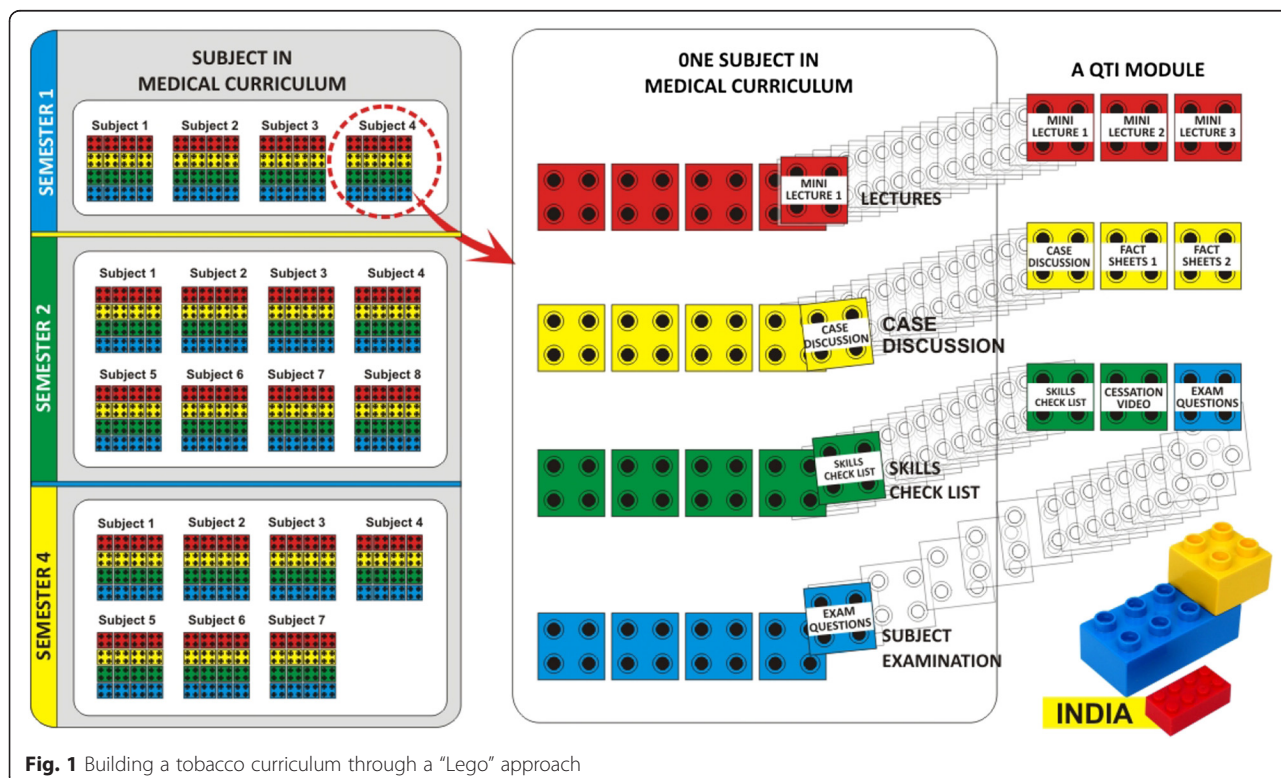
SUBJECT IN MEDICAL CURRICULUM

SEMESTER 1

Subject 1 Subject 2 Subject 3 Subject 4

SEMESTER 2

Subject 1 Subject 2 Subject 3 Subject 4

Subject 5 Subject 6 Subject 7 Subject 8

SEMESTER 4

Subject 1 Subject 2 Subject 3 Subject 4

Subject 5 Subject 6 Subject 7

0NE SUBJECT IN MEDICAL CURRICULUM

MINI LECTURE 1

LECTURES

CASE DISCUSSION

CASE DISCUSSION

SKILLS CHECK LIST

SKILLS CHECK LIST

EXAM QUESTIONS

SUBJECT EXAMINATION

A QTI MODULE

MINI LECTURE 1

MINI LECTURE 2

MINI LECTURE 3

CASE DISCUSSION

FACT SHEETS 1

FACT SHEETS 2

SKILLS CHECK LIST

CESSATION VIDEO

EXAM QUESTIONS

INDIA

Fig. 1 Building a tobacco curriculum through a "Lego" approach